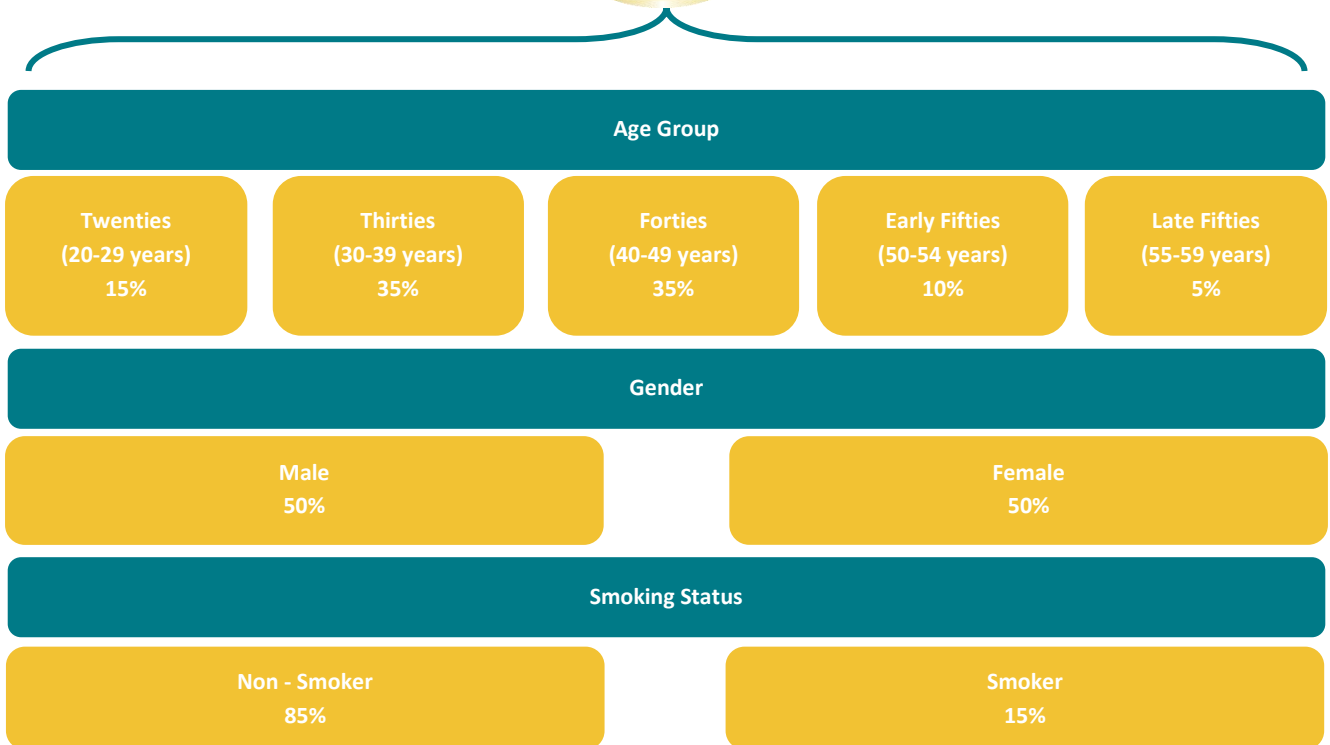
Age Group

Twenties
(20-29 years)
15%

Thirties
(30-39 years)
35%

Forties
(40-49 years)
35%

Early Fifties
(50-54 years)
10%

Late Fifties
(55-59 years)
5%

Gender

Male
50%

Female
50%

Smoking Status

Non - Smoker
85%

Smoker
15%